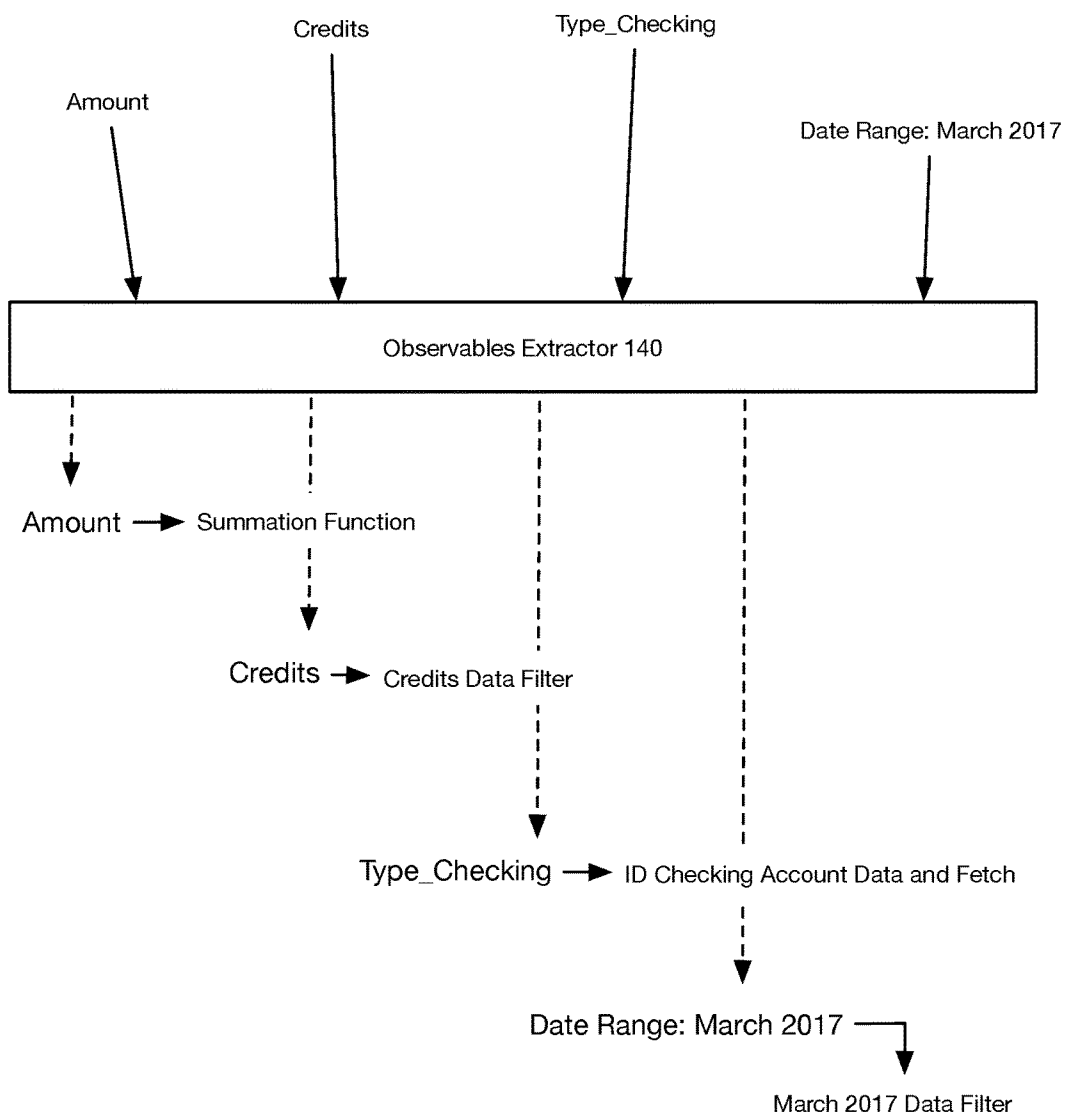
Credits

Type_Checking

Amount

Date Range: March 2017

Observables Extractor 140

Amount → Summation Function

Credits → Credits Data Filter

Type_Checking → ID Checking Account Data and Fetch

Date Range: March 2017

March 2017 Data Filter